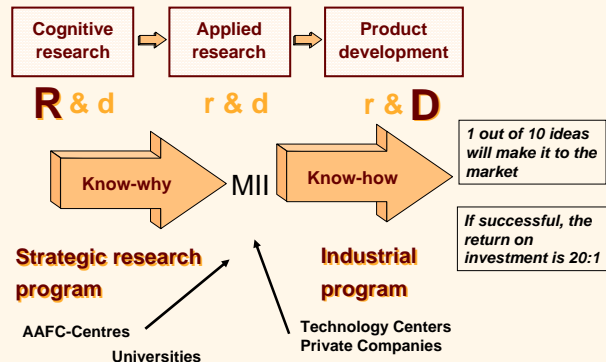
Cognitive research

Applied research

Product development

R & d

r & d

r & D

Know-why

MII

Know-how

1 out of 10 ideas will make it to the market

If successful, the return on investment is 20:1

Strategic research program

Industrial program

AAFC-Centres

Universities

Technology Centers
Private Companies